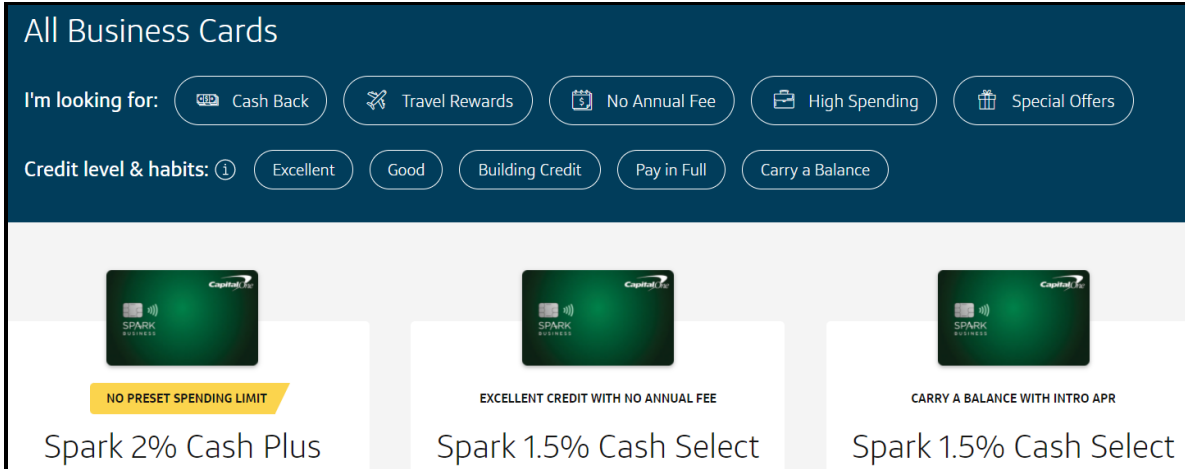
All Business Cards

I'm looking for: Cash Back Travel Rewards No Annual Fee High Spending Special Offers

Credit level & habits: Excellent Good Building Credit Pay in Full Carry a Balance

Capital One SPARK BUSINESS

NO PRESET SPENDING LIMIT

Spark 2% Cash Plus

Capital One SPARK BUSINESS

EXCELLENT CREDIT WITH NO ANNUAL FEE

Spark 1.5% Cash Select

Capital One SPARK BUSINESS

CARRY A BALANCE WITH INTRO APR

Spark 1.5% Cash Select